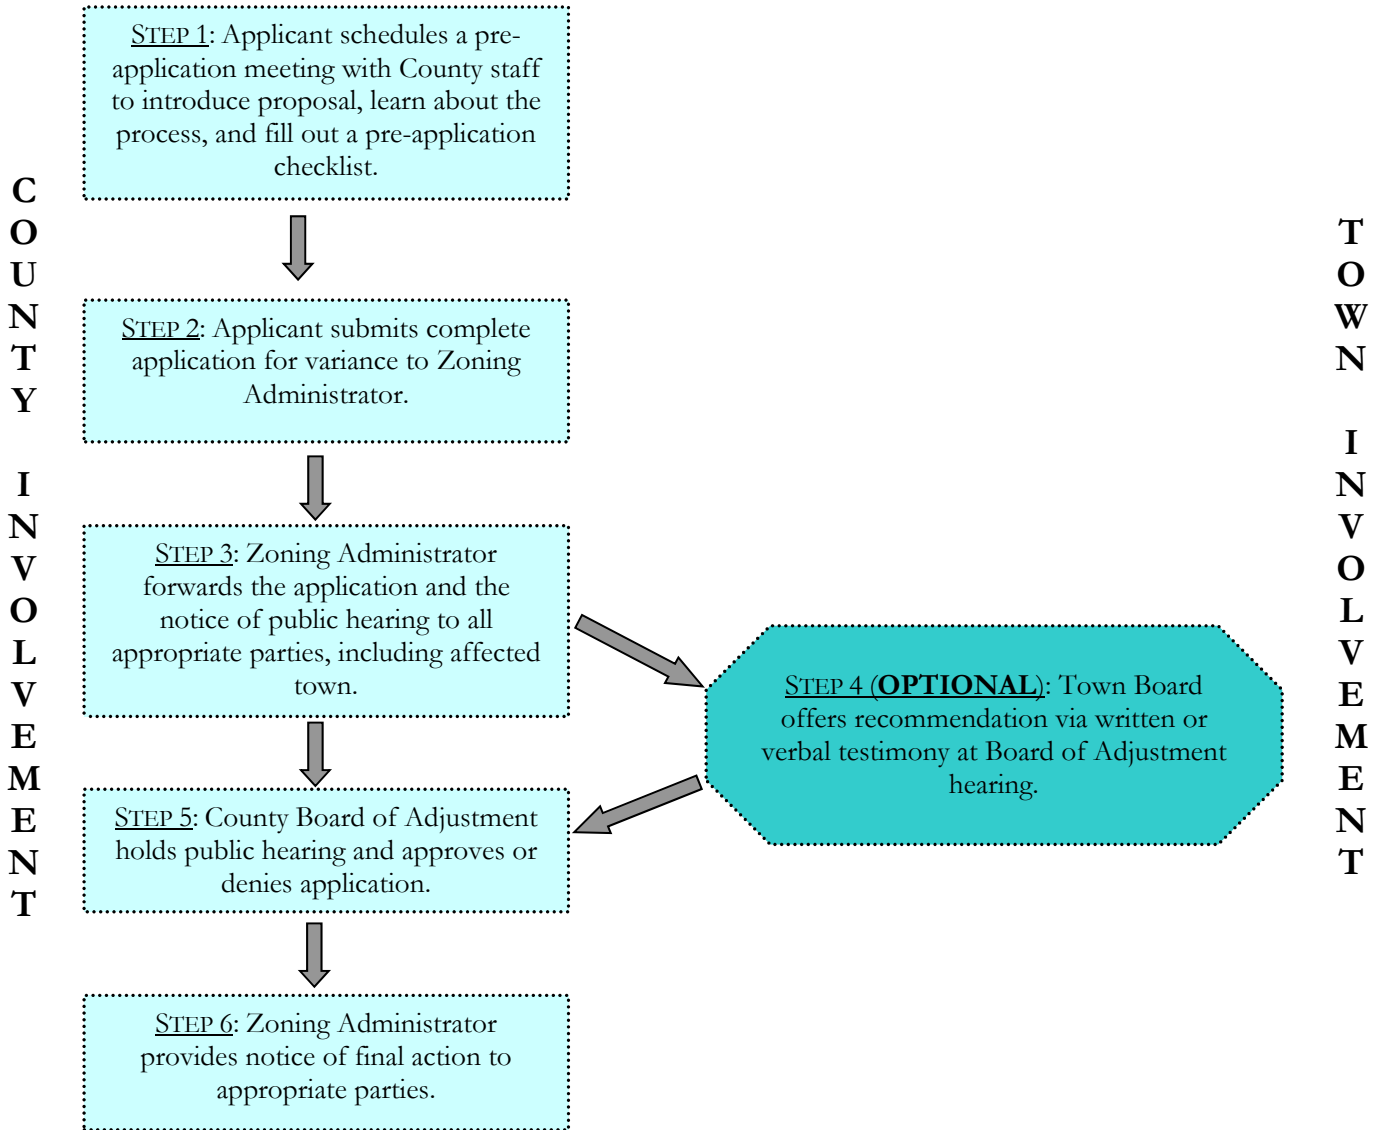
COUNTY INVOLVEMENT

STEP 1: Applicant schedules a pre-application meeting with County staff to introduce proposal, learn about the process, and fill out a pre-application checklist.

STEP 2: Applicant submits complete application for variance to Zoning Administrator.

STEP 3: Zoning Administrator forwards the application and the notice of public hearing to all appropriate parties, including affected town.

STEP 5: County Board of Adjustment holds public hearing and approves or denies application.

STEP 6: Zoning Administrator provides notice of final action to appropriate parties.

TOWN INVOLVEMENT

STEP 4 (OPTIONAL): Town Board offers recommendation via written or verbal testimony at Board of Adjustment hearing.